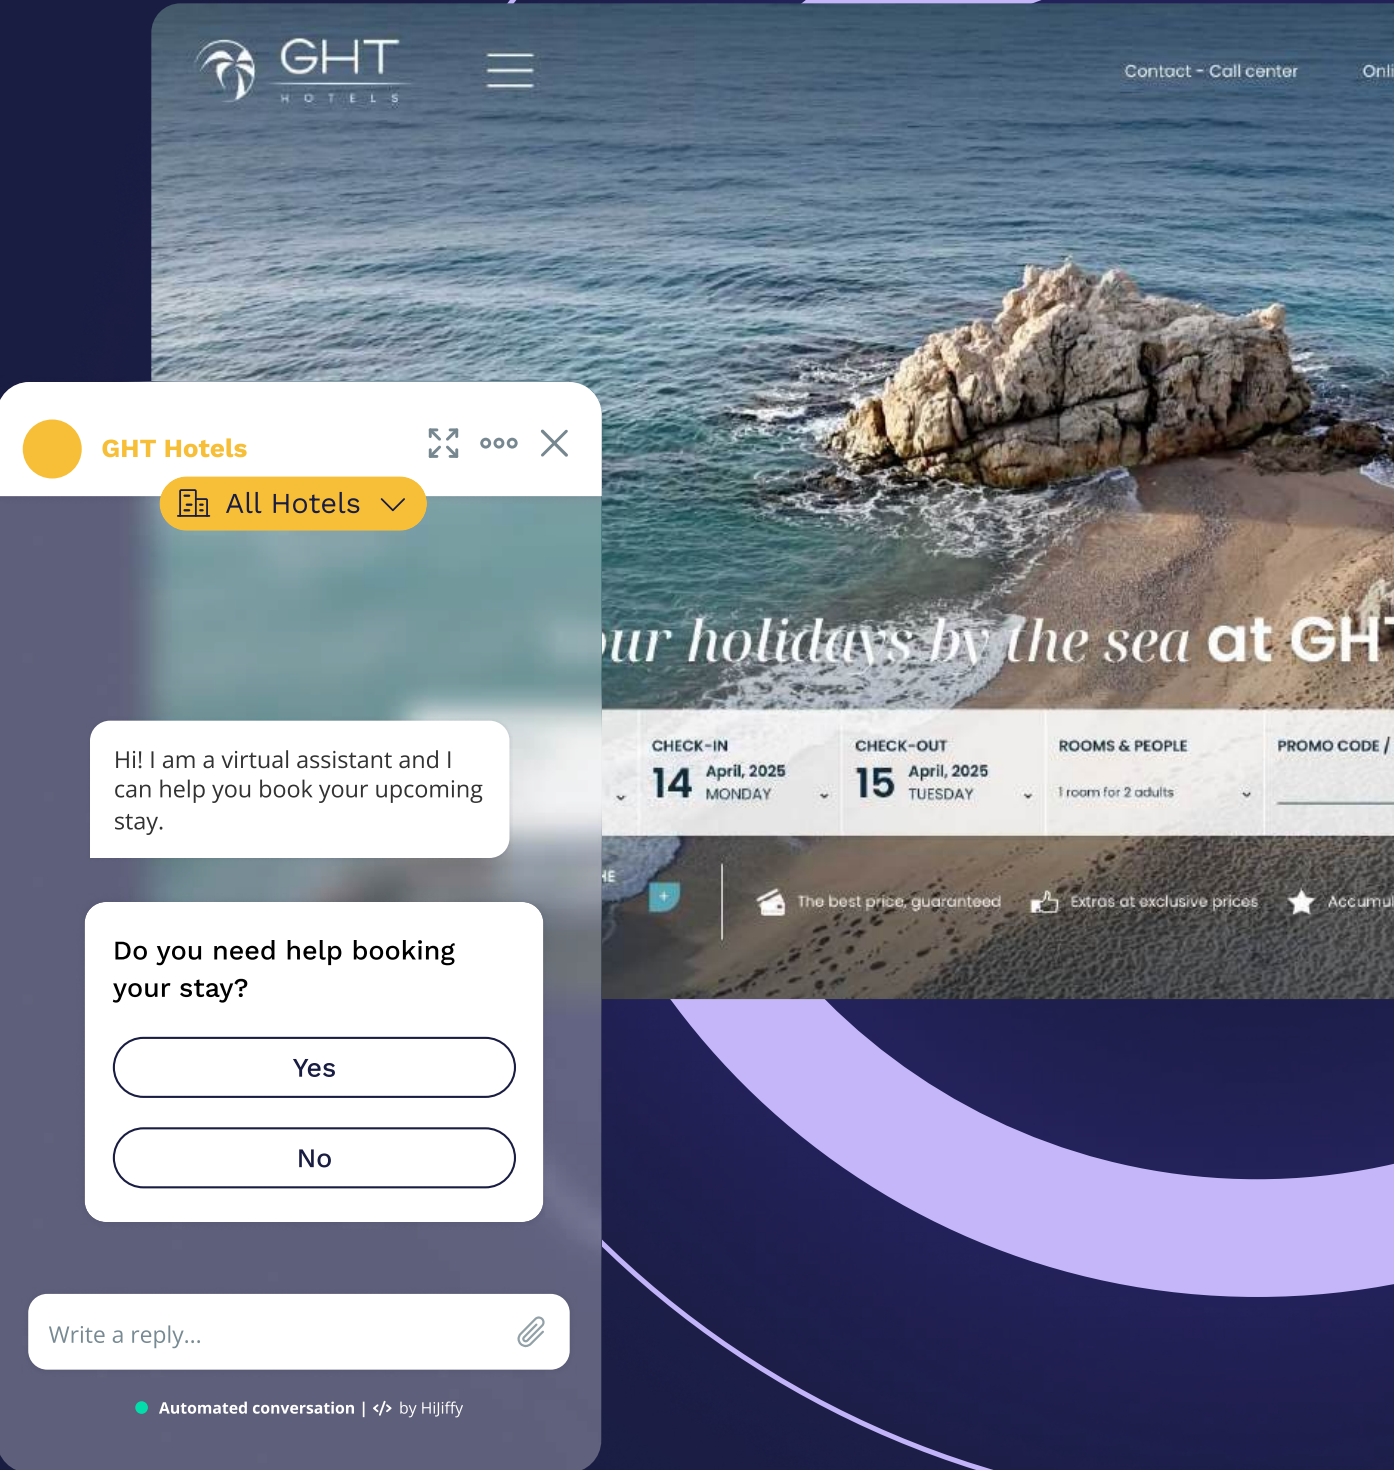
GHT
HOTELS

Contact - Call center

Onl

ur holidays by the sea at GH

CHECK-IN
14 April, 2025 MONDAY

CHECK-OUT
15 April, 2025 TUESDAY

ROOMS & PEOPLE
1 room for 2 adults

PROMO CODE /

HE

The best price, guaranteed

Extras at exclusive prices

Accumu

GHT Hotels

All Hotels

Hi! I am a virtual assistant and I can help you book your upcoming stay.

Do you need help booking your stay?

Yes

No

Write a reply...

Automated conversation | </> by HiJiffy